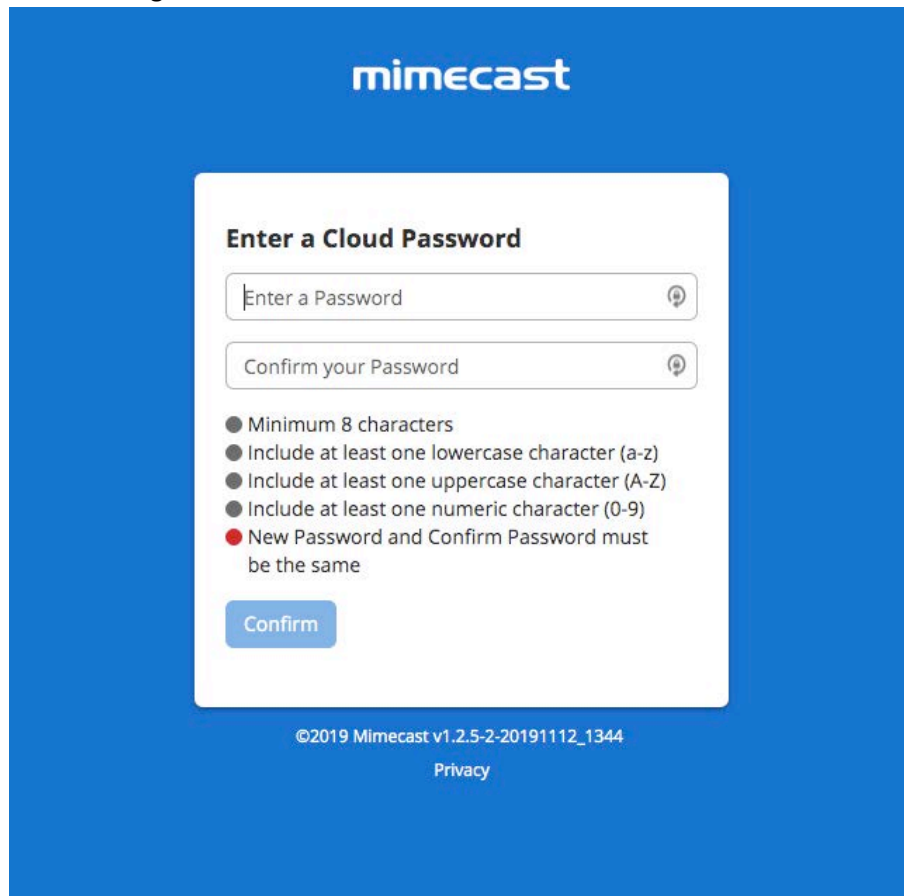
mimecast

Enter a Cloud Password

Enter a Password

Confirm your Password

Minimum 8 characters
Include at least one lowercase character (a-z)
Include at least one uppercase character (A-Z)
Include at least one numeric character (0-9)
New Password and Confirm Password must be the same

Confirm

©2019 Mimecast v1.2.5-2-20191112_1344

Privacy